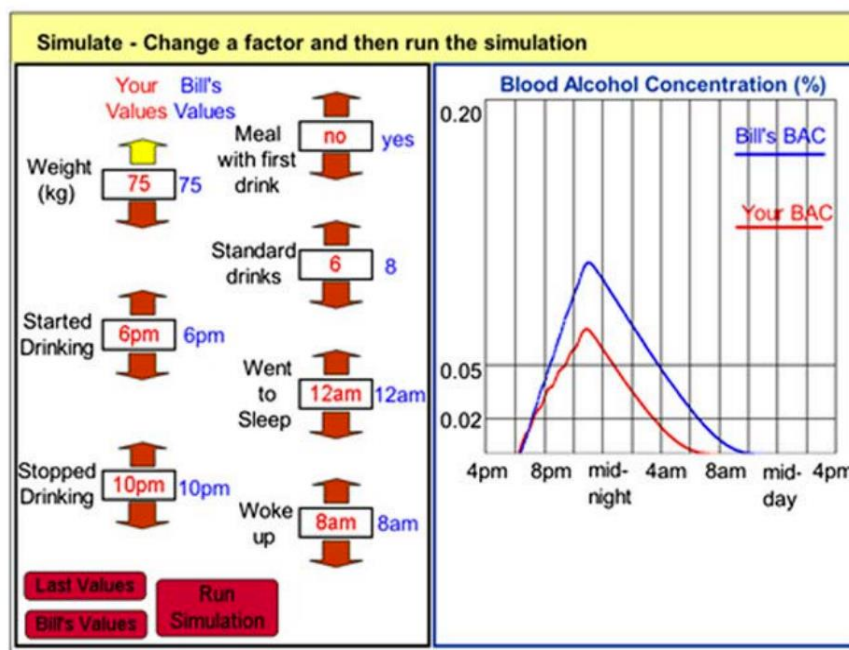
Simulate - Change a factor and then run the simulation

Your Values Bill's Values

Weight (kg) 75 75

Meal with first drink no yes

Standard drinks 6 8

Started Drinking 6pm 6pm

Went to Sleep 12am 12am

Stopped Drinking 10pm 10pm

Woke up 8am 8am

Last Values

Bill's Values

Run Simulation

Blood Alcohol Concentration (%)

0.20

0.05

0.02

Bill's BAC

Your BAC

4pm 8pm mid-night 4am 8am mid-day 4pm